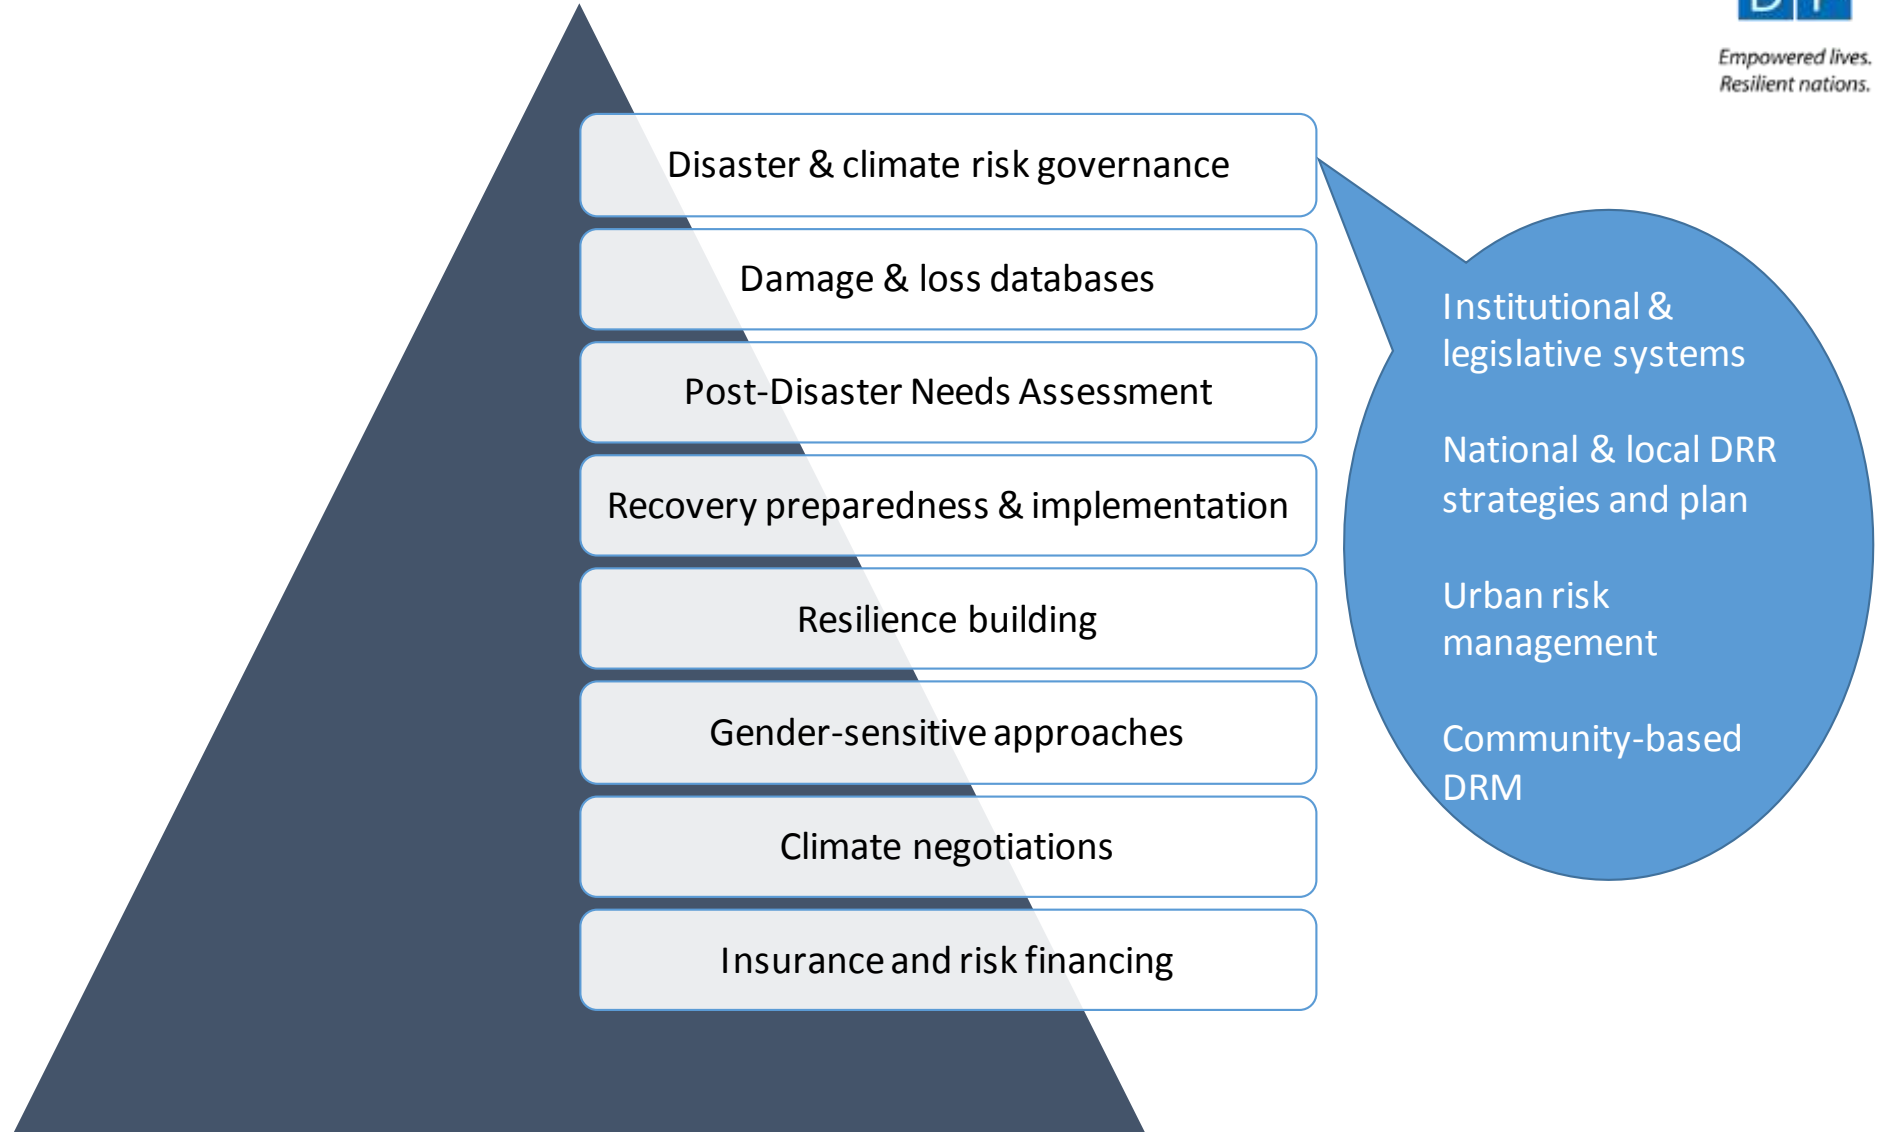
Empowered lives.
Resilient nations.

Disaster & climate risk governance

Damage & loss databases

Post-Disaster Needs Assessment

Recovery preparedness & implementation

Resilience building

Gender-sensitive approaches

Climate negotiations

Insurance and risk financing

Institutional & legislative systems

National & local DRR strategies and plan

Urban risk management

Community-based DRM